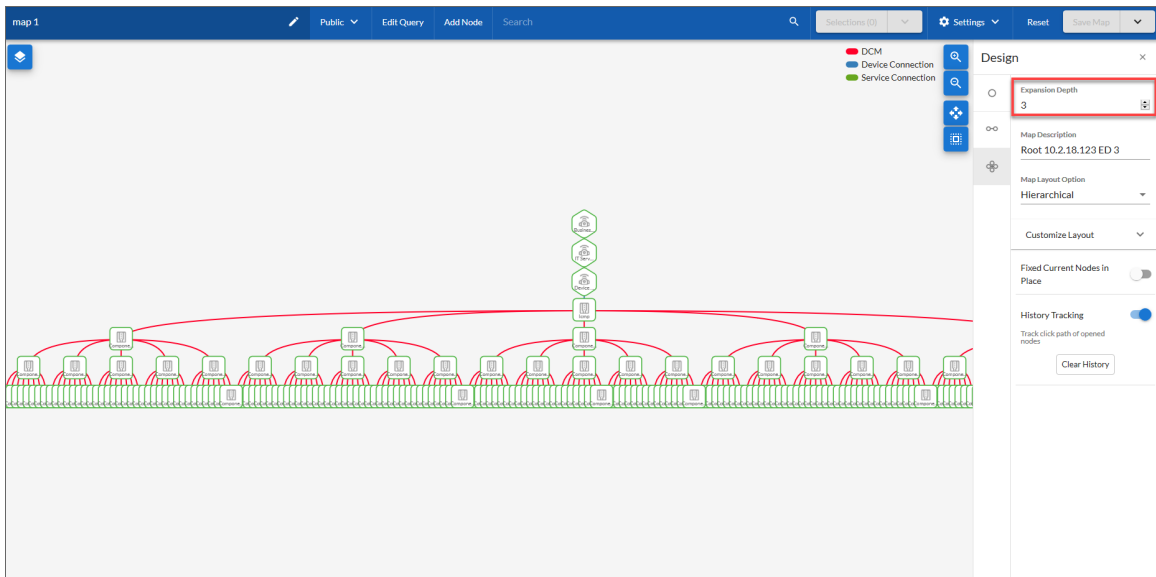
map 1

Public

Edit Query

Add Node

Search

Selections (0)

Settings

Reset

Save Map

DCM
Device Connection
Service Connection

Design

Expansion Depth
3

Map Description
Root 10.2.18.123 ED 3

Map Layout Option
Hierarchical

Customize Layout

Fixed Current Nodes in Place

History Tracking

Track click path of opened nodes

Clear History

Busine...

IT Serv...

Device

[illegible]

Compone...